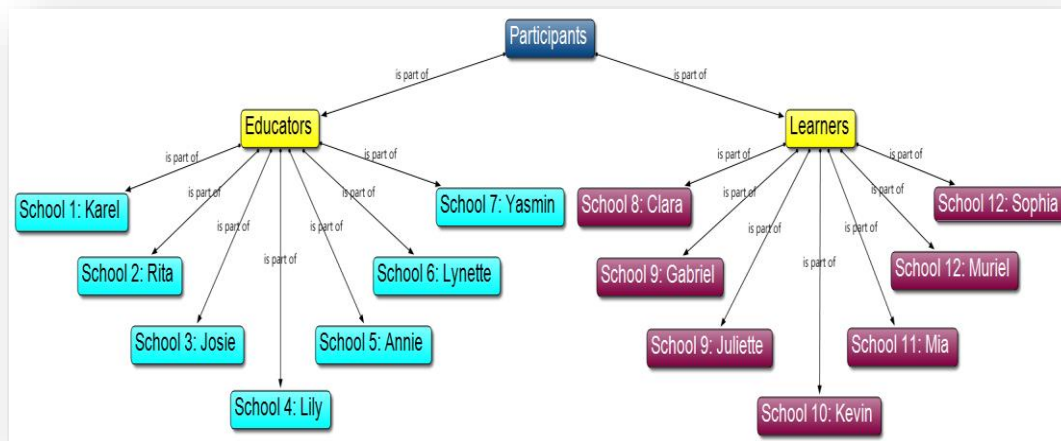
Participants

is part of

is part of

Educators

Learners

is part of

is part of

is part of

is part of

is part of

is part of

is part of

is part of

is part of

is part of

is part of

is part of

is part of

is part of

School 1: Karel

School 7: Yasmin

School 8: Clara

School 12: Sophia

School 2: Rita

School 6: Lynette

School 9: Gabriel

School 12: Muriel

School 3: Josie

School 5: Annie

School 9: Juliette

School 11: Mia

School 4: Lily

School 10: Kevin